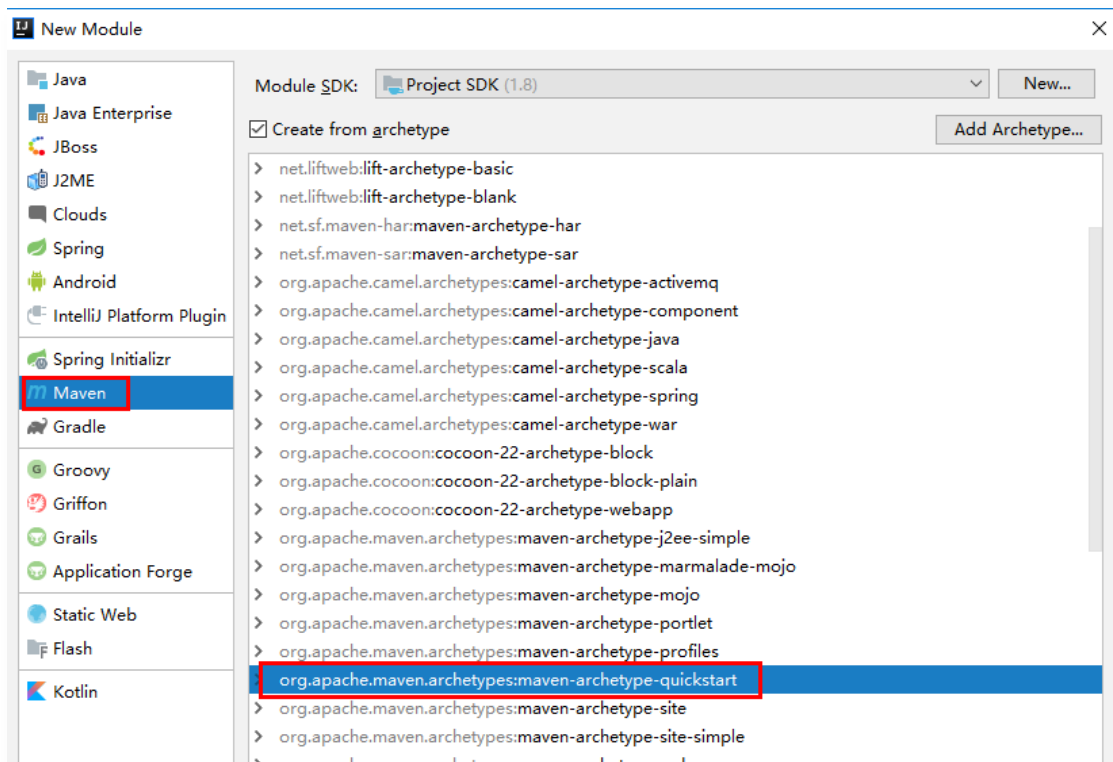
New Module

Java
Java Enterprise
JBoss
J2ME
Clouds
Spring
Android
IntelliJ Platform Plugin
Spring Initializr
Maven
Gradle
Groovy
Griffon
Grails
Application Forge
Static Web
Flash
Kotlin

Module SDK: Project SDK (1.8)
New...
Create from archetype
Add Archetype...

net.liftweb:lift-archetype-basic
net.liftweb:lift-archetype-blank
net.sf.maven-har:maven-archetype-har
net.sf.maven-sar:maven-archetype-sar
org.apache.camel.archetypes:camel-archetype-activemq
org.apache.camel.archetypes:camel-archetype-component
org.apache.camel.archetypes:camel-archetype-java
org.apache.camel.archetypes:camel-archetype-scala
org.apache.camel.archetypes:camel-archetype-spring
org.apache.camel.archetypes:camel-archetype-war
org.apache.cocoon:cocoon-22-archetype-block
org.apache.cocoon:cocoon-22-archetype-block-plain
org.apache.cocoon:cocoon-22-archetype-webapp
org.apache.maven.archetypes:maven-archetype-j2ee-simple
org.apache.maven.archetypes:maven-archetype-marmalade-mojo
org.apache.maven.archetypes:maven-archetype-mojo
org.apache.maven.archetypes:maven-archetype-portlet
org.apache.maven.archetypes:maven-archetype-profiles
org.apache.maven.archetypes:maven-archetype-quickstart
org.apache.maven.archetypes:maven-archetype-site
org.apache.maven.archetypes:maven-archetype-site-simple